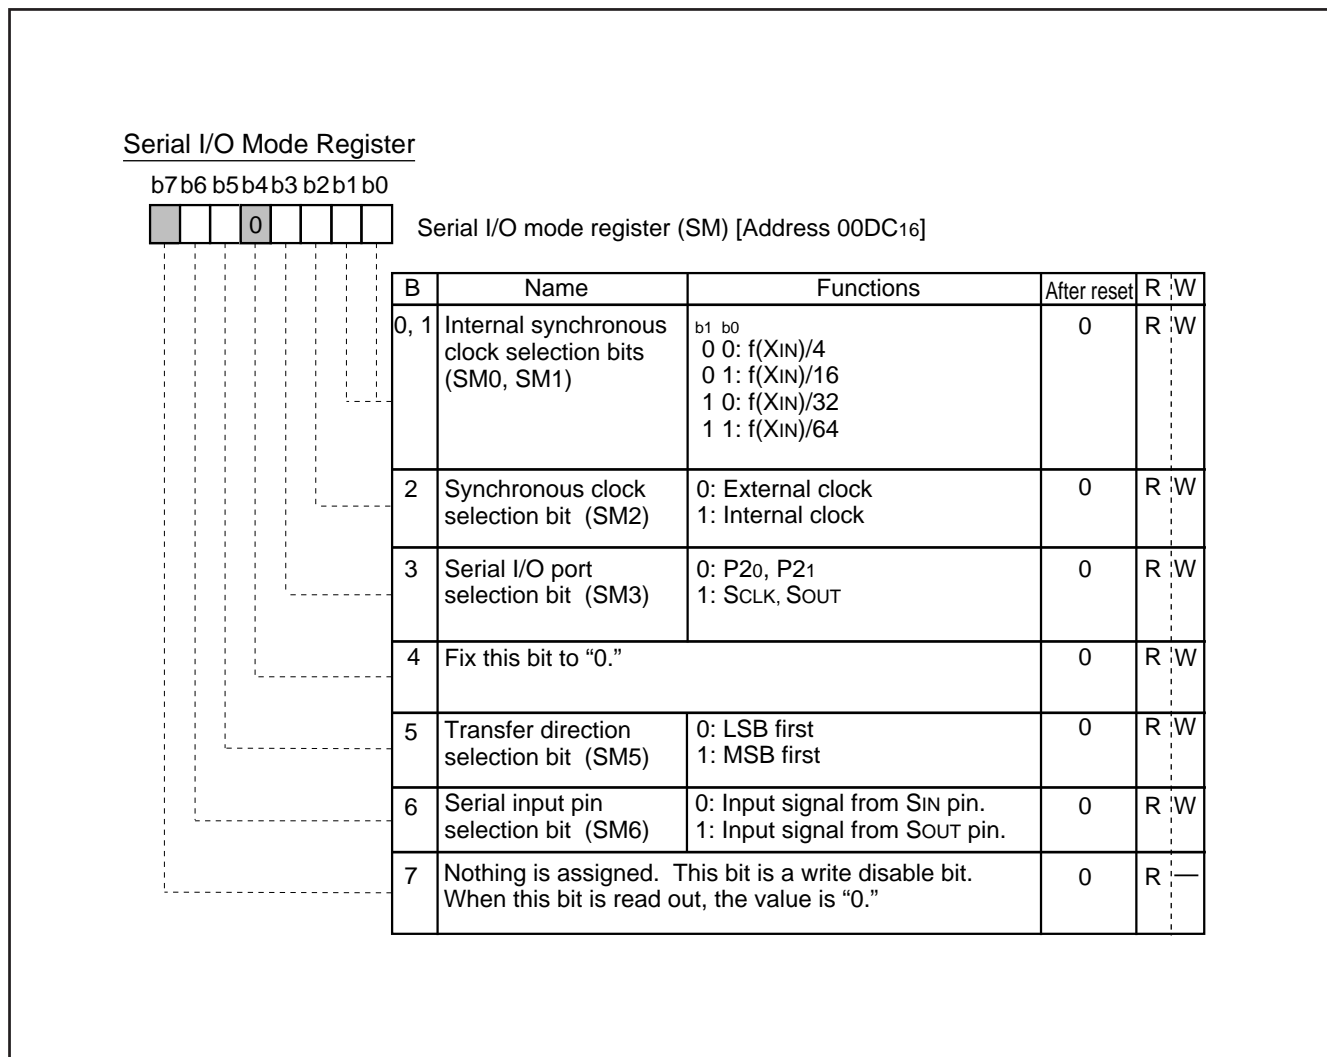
Serial I/O Mode Register

b7 b6 b5 b4 b3 b2 b1 b0

0

Serial I/O mode register (SM) [Address $00DC_{16}$]

| B | Name | Functions | After reset | R | W |
|---|---|---|---|---|---|
| 0, 1 | Internal synchronous clock selection bits (SM0, SM1) | b1 b0<br>0 0: f(XIN)/4<br>0 1: f(XIN)/16<br>1 0: f(XIN)/32<br>1 1: f(XIN)/64 | 0 | R | W |
| 2 | Synchronous clock selection bit (SM2) | 0: External clock<br>1: Internal clock | 0 | R | W |
| 3 | Serial I/O port selection bit (SM3) | 0: $P2_0$, $P2_1$<br>1: SCLK, SOUT | 0 | R | W |
| 4 | Fix this bit to “0.” | | 0 | R | W |
| 5 | Transfer direction selection bit (SM5) | 0: LSB first<br>1: MSB first | 0 | R | W |
| 6 | Serial input pin selection bit (SM6) | 0: Input signal from SIN pin.<br>1: Input signal from SOUT pin. | 0 | R | W |
| 7 | Nothing is assigned. This bit is a write disable bit. When this bit is read out, the value is “0.” | | 0 | R | — |